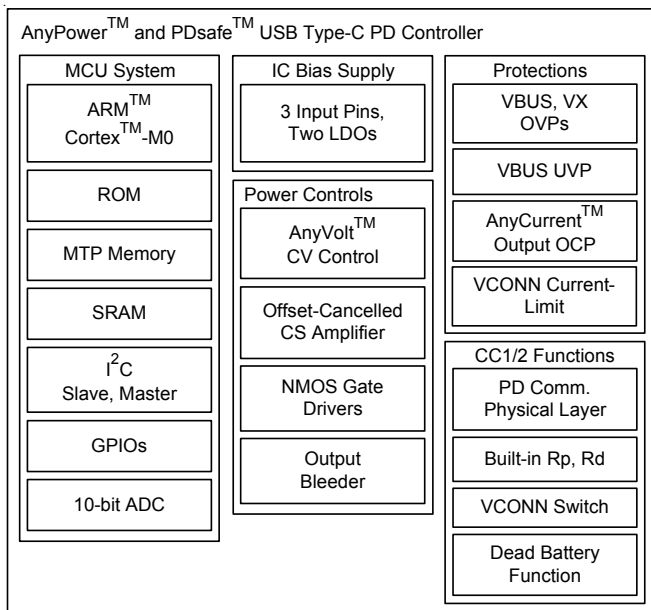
AnyPower$^{TM}$ and PDsafe$^{TM}$ USB Type-C PD Controller

MCU System

ARM$^{TM}$ Cortex$^{TM}$-M0

ROM

MTP Memory

SRAM

$I^2C$ Slave, Master

GPIOs

10-bit ADC

IC Bias Supply

3 Input Pins, Two LDOs

Power Controls

AnyVolt$^{TM}$ CV Control

Offset-Cancelled CS Amplifier

NMOS Gate Drivers

Output Bleeder

Protections

VBUS, VX OVPs

VBUS UVP

AnyCurrent$^{TM}$ Output OCP

VCONN Current-Limit

CC1/2 Functions

PD Comm. Physical Layer

Built-in Rp, Rd

VCONN Switch

Dead Battery Function